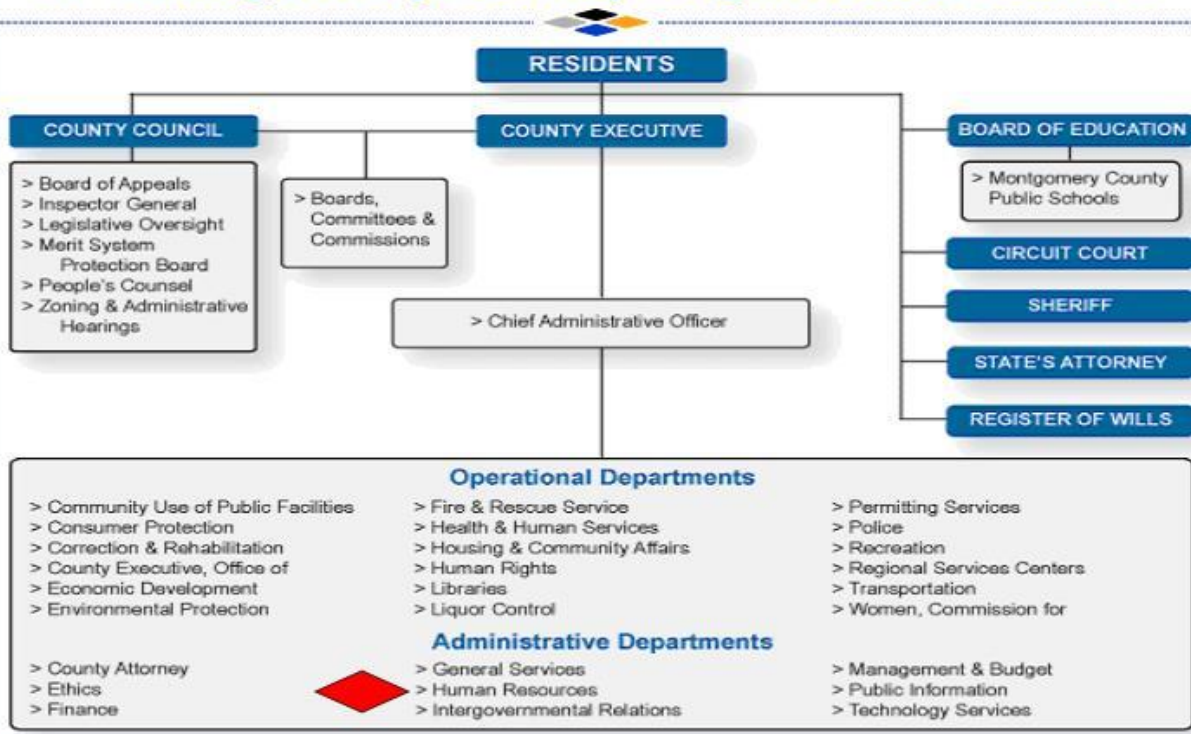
RESIDENTS

COUNTY COUNCIL

COUNTY EXECUTIVE

BOARD OF EDUCATION

> Board of Appeals
> Inspector General
> Legislative Oversight
> Merit System Protection Board
> People's Counsel
> Zoning & Administrative Hearings

> Boards, Committees & Commissions

> Montgomery County Public Schools

CIRCUIT COURT

SHERIFF

> Chief Administrative Officer

STATE'S ATTORNEY

REGISTER OF WILLS

Operational Departments

> Community Use of Public Facilities
> Consumer Protection
> Correction & Rehabilitation
> County Executive, Office of
> Economic Development
> Environmental Protection

> Fire & Rescue Service
> Health & Human Services
> Housing & Community Affairs
> Human Rights
> Libraries
> Liquor Control

> Permitting Services
> Police
> Recreation
> Regional Services Centers
> Transportation
> Women, Commission for

Administrative Departments

> County Attorney
> Ethics
> Finance

> General Services
> Human Resources
> Intergovernmental Relations

> Management & Budget
> Public Information
> Technology Services